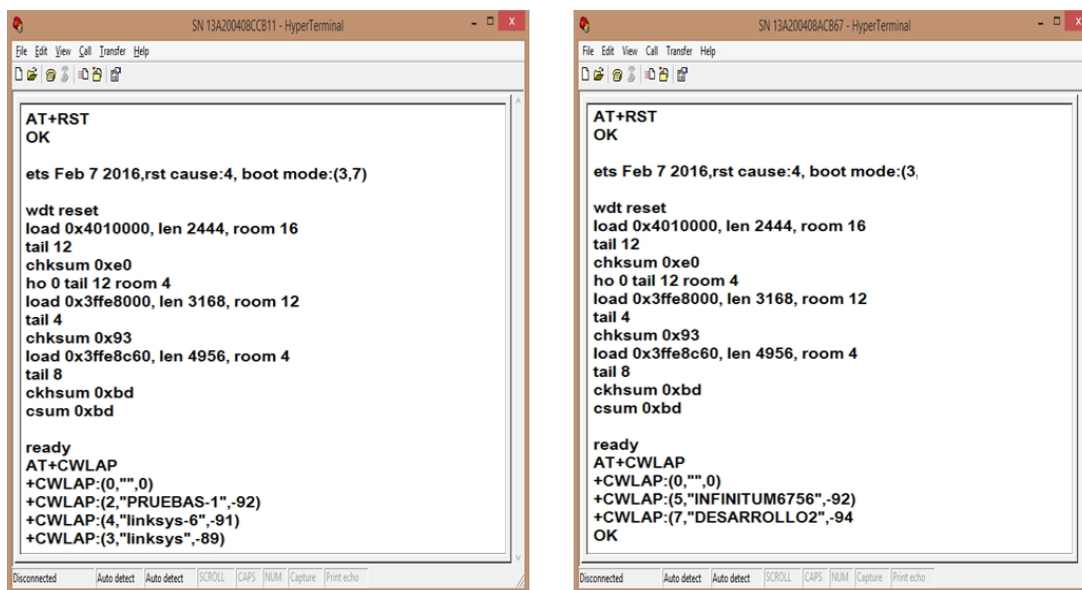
SN 13A200408CCB11 - HyperTerminal

File Edit View Call Transfer Help

AT+RST
OK

ets Feb 7 2016,rst cause:4, boot mode:(3,7)

wdt reset
load 0x4010000, len 2444, room 16
tail 12
chksum 0xe0
ho 0 tail 12 room 4
load 0x3ffe8000, len 3168, room 12
tail 4
chksum 0x93
load 0x3ffe8c60, len 4956, room 4
tail 8
ckhsum 0xbd
csum 0xbd

ready
AT+CWLAP
+CWLAP:(0,"",0)
+CWLAP:(2,"PRUEBAS-1",-92)
+CWLAP:(4,"linksys-6",-91)
+CWLAP:(3,"linksys",-89)

Disconnected Auto detect Auto detect SCROLL CAPS NUM Capture Print echo

SN 13A200408ACB67 - HyperTerminal

File Edit View Call Transfer Help

AT+RST
OK

ets Feb 7 2016,rst cause:4, boot mode:(3,

wdt reset
load 0x4010000, len 2444, room 16
tail 12
chksum 0xe0
ho 0 tail 12 room 4
load 0x3ffe8000, len 3168, room 12
tail 4
chksum 0x93
load 0x3ffe8c60, len 4956, room 4
tail 8
ckhsum 0xbd
csum 0xbd

ready
AT+CWLAP
+CWLAP:(0,"",0)
+CWLAP:(5,"INFINITUM6756",-92)
+CWLAP:(7,"DESARROLLO2",-94
OK

Disconnected Auto detect Auto detect SCROLL CAPS NUM Capture Print echo